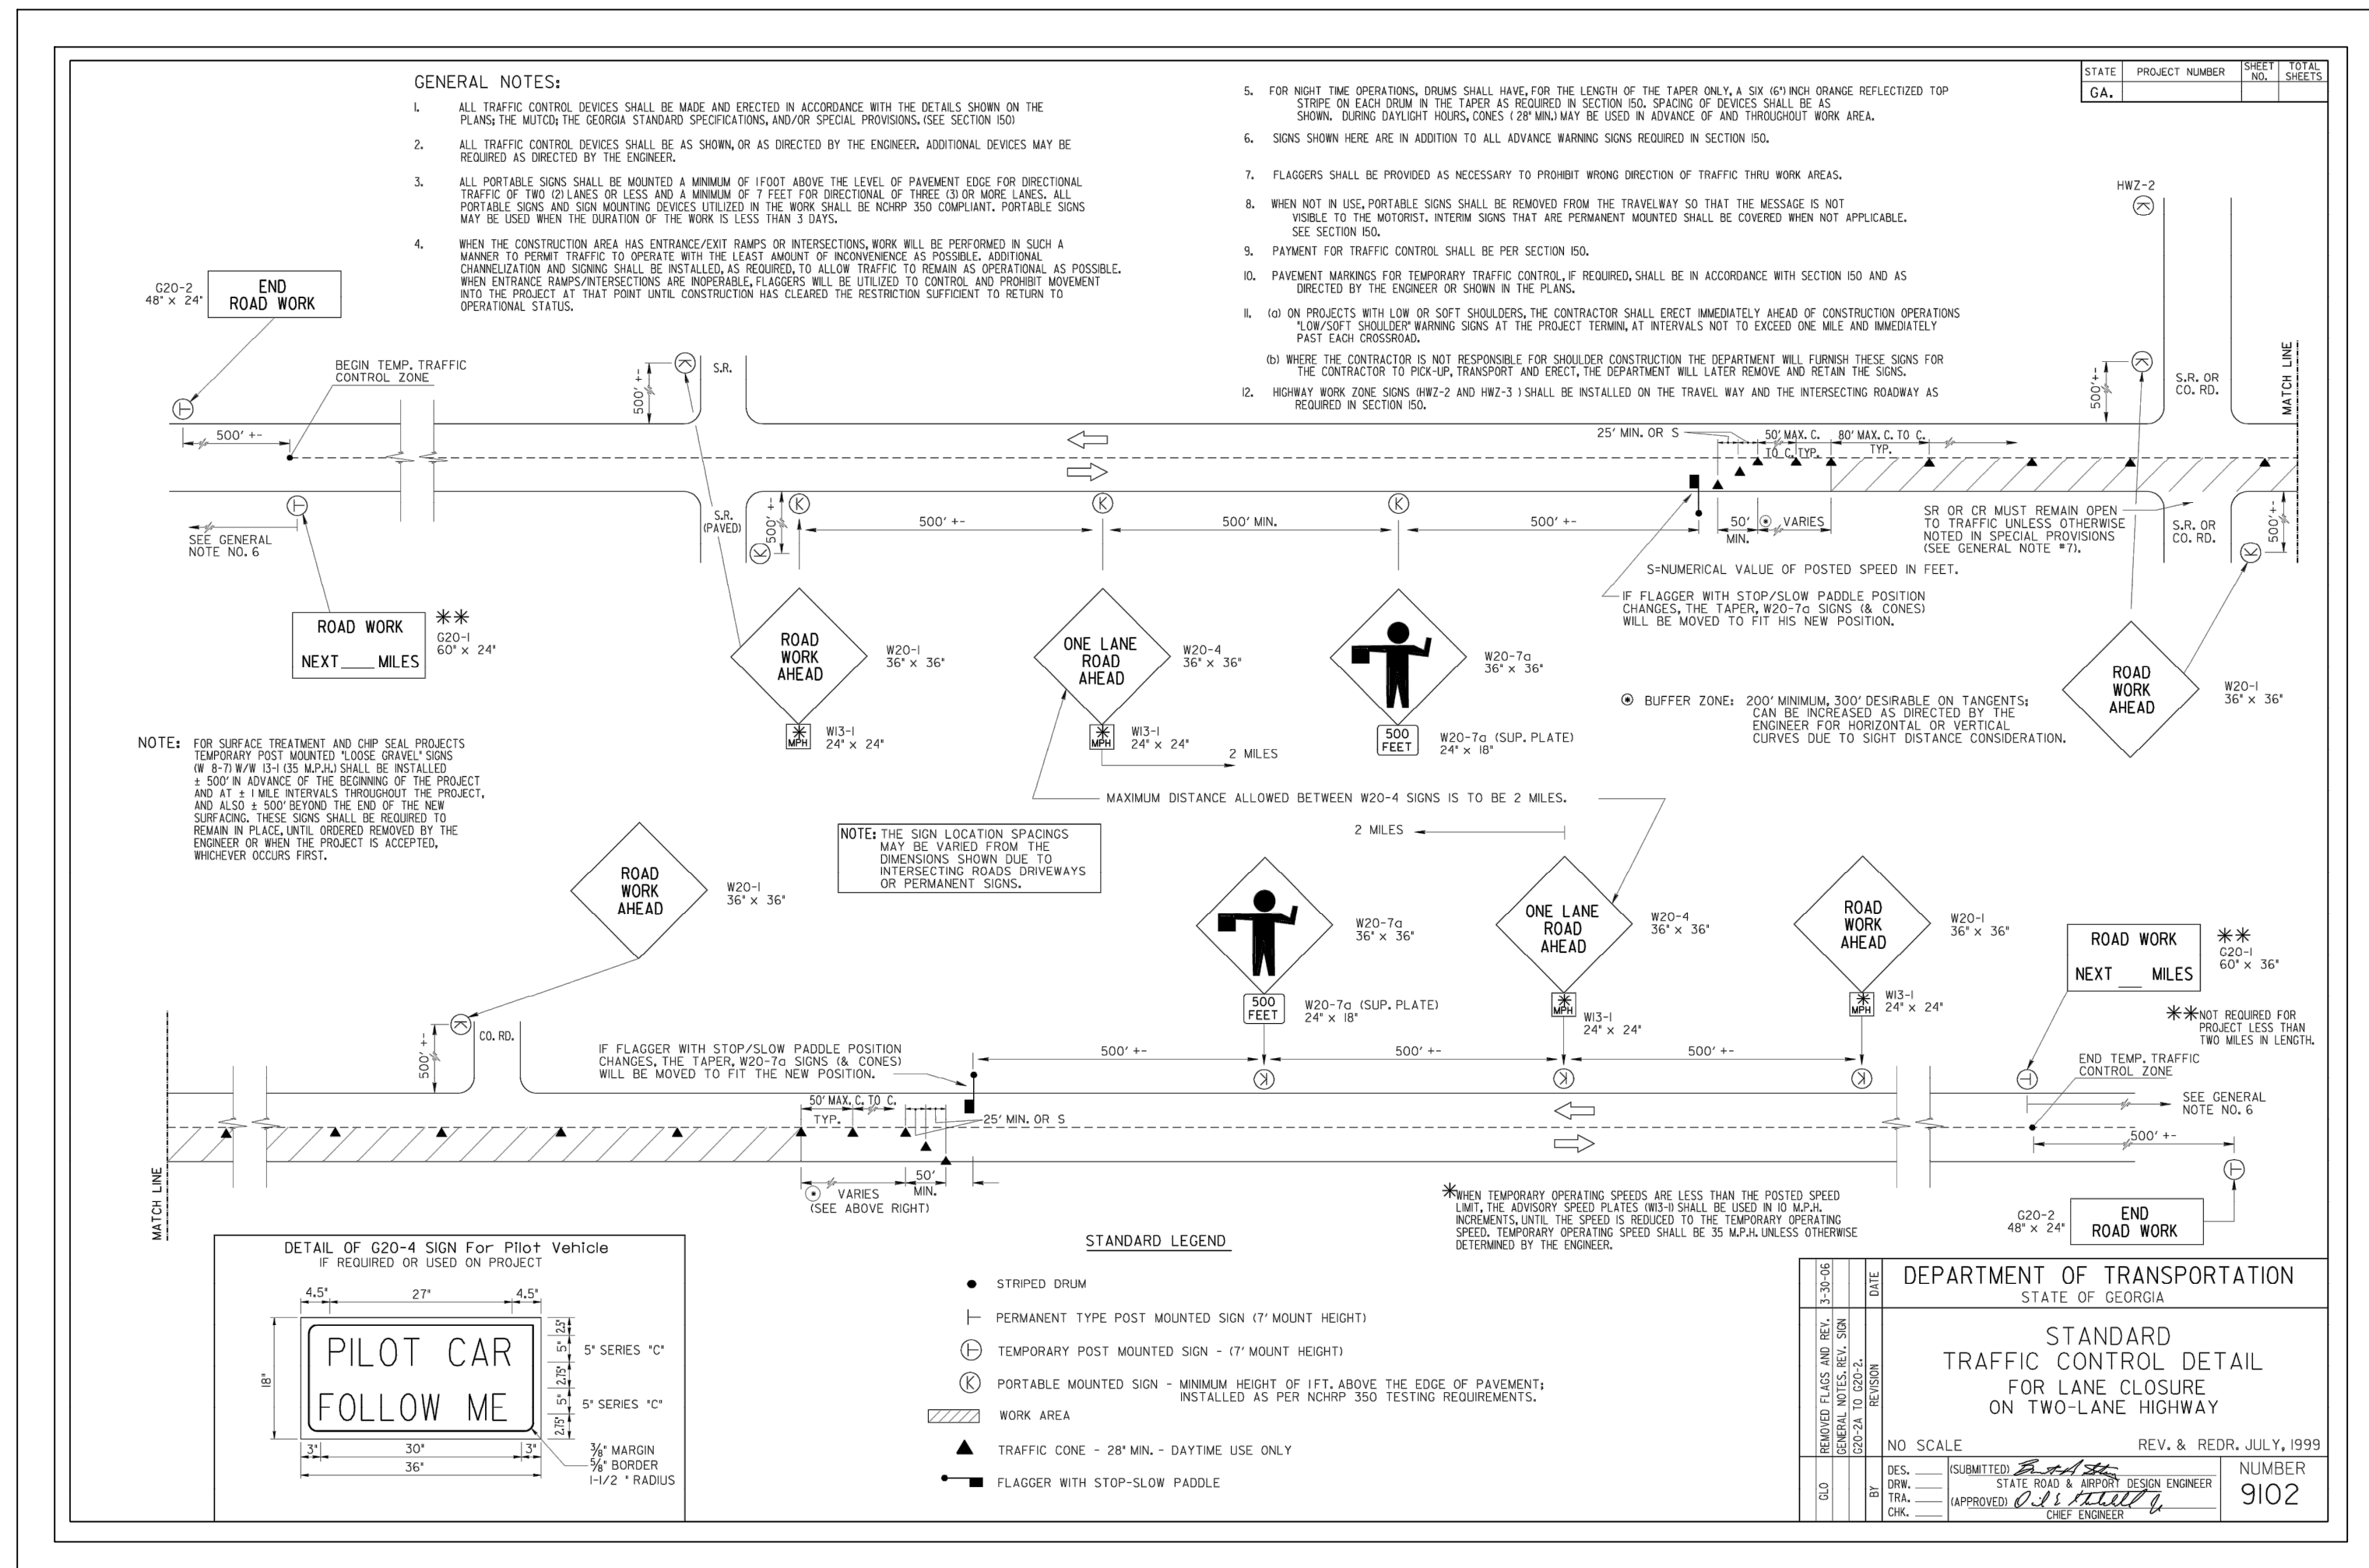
GENERAL NOTES:

1. ALL TRAFFIC CONTROL DEVICES SHALL BE MADE AND ERECTED IN ACCORDANCE WITH THE DETAILS SHOWN ON THE PLANS; THE MUTCD; THE GEORGIA STANDARD SPECIFICATIONS, AND/OR SPECIAL PROVISIONS. (SEE SECTION 150)

2. ALL TRAFFIC CONTROL DEVICES SHALL BE AS SHOWN, OR AS DIRECTED BY THE ENGINEER. ADDITIONAL DEVICES MAY BE REQUIRED AS DIRECTED BY THE ENGINEER.

3. ALL PORTABLE SIGNS SHALL BE MOUNTED A MINIMUM OF 1FOOT ABOVE THE LEVEL OF PAVEMENT EDGE FOR DIRECTIONAL TRAFFIC OF TWO (2) LANES OR LESS AND A MINIMUM OF 7 FEET FOR DIRECTIONAL OF THREE (3) OR MORE LANES. ALL PORTABLE SIGNS AND SIGN MOUNTING DEVICES UTILIZED IN THE WORK SHALL BE NCHRP 350 COMPLIANT. PORTABLE SIGNS MAY BE USED WHEN THE DURATION OF THE WORK IS LESS THAN 3 DAYS.

4. WHEN THE CONSTRUCTION AREA HAS ENTRANCE/EXIT RAMPS OR INTERSECTIONS, WORK WILL BE PERFORMED IN SUCH A MANNER TO PERMIT TRAFFIC TO OPERATE WITH THE LEAST AMOUNT OF INCONVENIENCE AS POSSIBLE. ADDITIONAL CHANNELIZATION AND SIGNING SHALL BE INSTALLED, AS REQUIRED, TO ALLOW TRAFFIC TO REMAIN AS OPERATIONAL AS POSSIBLE. WHEN ENTRANCE RAMPS/INTERSECTIONS ARE INOPERABLE, FLAGGERS WILL BE UTILIZED TO CONTROL AND PROHIBIT MOVEMENT INTO THE PROJECT AT THAT POINT UNTIL CONSTRUCTION HAS CLEARED THE RESTRICTION SUFFICIENT TO RETURN TO OPERATIONAL STATUS.

5. FOR NIGHT TIME OPERATIONS, DRUMS SHALL HAVE, FOR THE LENGTH OF THE TAPER ONLY, A SIX (6") INCH ORANGE REFLECTIZED TOP STRIPE ON EACH DRUM IN THE TAPER AS REQUIRED IN SECTION 150. SPACING OF DEVICES SHALL BE AS SHOWN. DURING DAYLIGHT HOURS, CONES (28" MIN.) MAY BE USED IN ADVANCE OF AND THROUGHOUT WORK AREA.

6. SIGNS SHOWN HERE ARE IN ADDITION TO ALL ADVANCE WARNING SIGNS REQUIRED IN SECTION 150.

7. FLAGGERS SHALL BE PROVIDED AS NECESSARY TO PROHIBIT WRONG DIRECTION OF TRAFFIC THRU WORK AREAS.

8. WHEN NOT IN USE, PORTABLE SIGNS SHALL BE REMOVED FROM THE TRAVELWAY SO THAT THE MESSAGE IS NOT VISIBLE TO THE MOTORIST. INTERIM SIGNS THAT ARE PERMANENT MOUNTED SHALL BE COVERED WHEN NOT APPLICABLE. SEE SECTION 150.

9. PAYMENT FOR TRAFFIC CONTROL SHALL BE PER SECTION 150.

10. PAVEMENT MARKINGS FOR TEMPORARY TRAFFIC CONTROL, IF REQUIRED, SHALL BE IN ACCORDANCE WITH SECTION 150 AND AS DIRECTED BY THE ENGINEER OR SHOWN IN THE PLANS.

11. (a) ON PROJECTS WITH LOW OR SOFT SHOULDERS, THE CONTRACTOR SHALL ERECT IMMEDIATELY AHEAD OF CONSTRUCTION OPERATIONS "LOW/SOFT SHOULDER" WARNING SIGNS AT THE PROJECT TERMINI, AT INTERVALS NOT TO EXCEED ONE MILE AND IMMEDIATELY PAST EACH CROSSROAD.
(b) WHERE THE CONTRACTOR IS NOT RESPONSIBLE FOR SHOULDER CONSTRUCTION THE DEPARTMENT WILL FURNISH THESE SIGNS FOR THE CONTRACTOR TO PICK-UP, TRANSPORT AND ERECT, THE DEPARTMENT WILL LATER REMOVE AND RETAIN THE SIGNS.

12. HIGHWAY WORK ZONE SIGNS (HWZ-2 AND HWZ-3 ) SHALL BE INSTALLED ON THE TRAVEL WAY AND THE INTERSECTING ROADWAY AS REQUIRED IN SECTION 150.

| STATE | PROJECT NUMBER | SHEET NO. | TOTAL SHEETS |
|---|---|---|---|
| GA. | | | |

HWZ-2
G20-2 48" x 24" END ROAD WORK
BEGIN TEMP. TRAFFIC CONTROL ZONE
500' +-
S.R.
S.R. (PAVED)
500' +-
25' MIN. OR S
50' MAX. C. TO C. TYP.
80' MAX. C. TO C. TYP.
S.R. OR CO. RD.
MATCH LINE
SEE GENERAL NOTE NO. 6
500' +-
500' MIN.
500' +-
50' MIN.
VARIES
SR OR CR MUST REMAIN OPEN TO TRAFFIC UNLESS OTHERWISE NOTED IN SPECIAL PROVISIONS (SEE GENERAL NOTE #7).
S=NUMERICAL VALUE OF POSTED SPEED IN FEET.
IF FLAGGER WITH STOP/SLOW PADDLE POSITION CHANGES, THE TAPER, W20-7a SIGNS (& CONES) WILL BE MOVED TO FIT HIS NEW POSITION.
ROAD WORK NEXT ___ MILES **
G20-1 60" x 24"
ROAD WORK AHEAD W20-1 36" x 36"
ONE LANE ROAD AHEAD W20-4 36" x 36"
W20-7a 36" x 36"
ROAD WORK AHEAD W20-1 36" x 36"
* MPH W13-1 24" x 24"
* MPH W13-1 24" x 24"
2 MILES
500 FEET W20-7a (SUP. PLATE) 24" x 18"
BUFFER ZONE: 200' MINIMUM, 300' DESIRABLE ON TANGENTS; CAN BE INCREASED AS DIRECTED BY THE ENGINEER FOR HORIZONTAL OR VERTICAL CURVES DUE TO SIGHT DISTANCE CONSIDERATION.
NOTE: FOR SURFACE TREATMENT AND CHIP SEAL PROJECTS TEMPORARY POST MOUNTED "LOOSE GRAVEL" SIGNS (W 8-7) W/W 13-1 (35 M.P.H.) SHALL BE INSTALLED ± 500' IN ADVANCE OF THE BEGINNING OF THE PROJECT AND AT ± 1 MILE INTERVALS THROUGHOUT THE PROJECT, AND ALSO ± 500' BEYOND THE END OF THE NEW SURFACING. THESE SIGNS SHALL BE REQUIRED TO REMAIN IN PLACE, UNTIL ORDERED REMOVED BY THE ENGINEER OR WHEN THE PROJECT IS ACCEPTED, WHICHEVER OCCURS FIRST.
MAXIMUM DISTANCE ALLOWED BETWEEN W20-4 SIGNS IS TO BE 2 MILES.
2 MILES
NOTE: THE SIGN LOCATION SPACINGS MAY BE VARIED FROM THE DIMENSIONS SHOWN DUE TO INTERSECTING ROADS DRIVEWAYS OR PERMANENT SIGNS.
ROAD WORK AHEAD W20-1 36" x 36"
W20-7a 36" x 36"
ONE LANE ROAD AHEAD W20-4 36" x 36"
ROAD WORK AHEAD W20-1 36" x 36"
ROAD WORK NEXT ___ MILES ** C20-1 60" x 36"
**NOT REQUIRED FOR PROJECT LESS THAN TWO MILES IN LENGTH.
500 FEET W20-7a (SUP. PLATE) 24" x 18"
* MPH W13-1 24" x 24"
* MPH W13-1 24" x 24"
CO. RD.
500' +-
IF FLAGGER WITH STOP/SLOW PADDLE POSITION CHANGES, THE TAPER, W20-7a SIGNS (& CONES) WILL BE MOVED TO FIT THE NEW POSITION.
500' +-
500' +-
500' +-
END TEMP. TRAFFIC CONTROL ZONE
SEE GENERAL NOTE NO. 6
50' MAX. C. TO C. TYP.
25' MIN. OR S
500' +-
MATCH LINE
VARIES (SEE ABOVE RIGHT)
50' MIN.
*WHEN TEMPORARY OPERATING SPEEDS ARE LESS THAN THE POSTED SPEED LIMIT, THE ADVISORY SPEED PLATES (W13-1) SHALL BE USED IN 10 M.P.H. INCREMENTS, UNTIL THE SPEED IS REDUCED TO THE TEMPORARY OPERATING SPEED. TEMPORARY OPERATING SPEED SHALL BE 35 M.P.H. UNLESS OTHERWISE DETERMINED BY THE ENGINEER.
G20-2 48" x 24" END ROAD WORK

DETAIL OF G20-4 SIGN For Pilot Vehicle
IF REQUIRED OR USED ON PROJECT
4.5" 27" 4.5"
PILOT CAR
FOLLOW ME
18"
2.5" 5" 2.75" 5" 2.75"
5" SERIES "C"
5" SERIES "C"
3" 30" 3"
36"
$\frac{3}{8}$" MARGIN
$\frac{5}{8}$" BORDER
1-1/2 " RADIUS

STANDARD LEGEND
STRIPED DRUM
PERMANENT TYPE POST MOUNTED SIGN (7' MOUNT HEIGHT)
TEMPORARY POST MOUNTED SIGN - (7' MOUNT HEIGHT)
PORTABLE MOUNTED SIGN - MINIMUM HEIGHT OF 1FT. ABOVE THE EDGE OF PAVEMENT; INSTALLED AS PER NCHRP 350 TESTING REQUIREMENTS.
WORK AREA
TRAFFIC CONE - 28" MIN. - DAYTIME USE ONLY
FLAGGER WITH STOP-SLOW PADDLE

3-30-06 | DATE
REMOVED FLAGS AND REV. GENERAL NOTES, REV. SIGN G20-2A TO G20-2. | REVISION
GLO | BY
DEPARTMENT OF TRANSPORTATION
STATE OF GEORGIA
STANDARD
TRAFFIC CONTROL DETAIL
FOR LANE CLOSURE
ON TWO-LANE HIGHWAY
NO SCALE
REV. & REDR. JULY, 1999
DES. ___ DRW. ___ TRA. ___ CHK. ___
(SUBMITTED) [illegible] STATE ROAD & AIRPORT DESIGN ENGINEER
(APPROVED) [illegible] CHIEF ENGINEER
NUMBER
9102